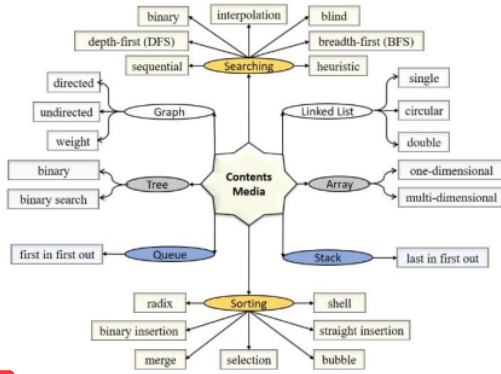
binary
interpolation
blind
depth-first (DFS)
breadth-first (BFS)
sequential
Searching
heuristic

directed
undirected
Graph
weight

Linked List
single
circular
double

binary
Tree
binary search

Contents Media

Array
one-dimensional
multi-dimensional

first in first out
Queue

Stack
last in first out

radix
Sorting
shell
binary insertion
straight insertion
merge
selection
bubble